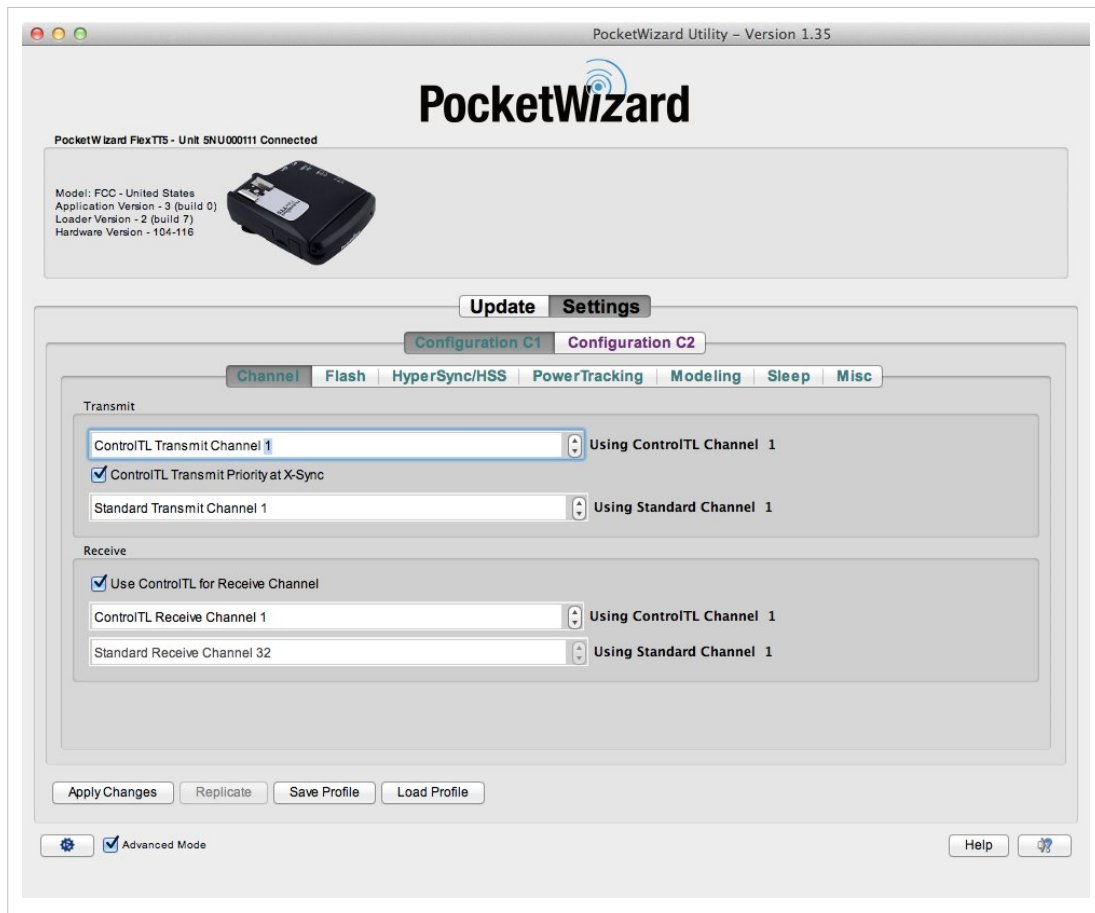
PocketWizard Utility – Version 1.35

PocketWizard

PocketWizard FlexTT5 - Unit 5NU000111 Connected

Model: FCC - United States
Application Version - 3 (build 0)
Loader Version - 2 (build 7)
Hardware Version - 104-116

Update Settings

Configuration C1 Configuration C2

Channel Flash HyperSync/HSS PowerTracking Modeling Sleep Misc

Transmit

ControlTL Transmit Channel 1 Using ControlTL Channel 1

ControlTL Transmit Priority at X-Sync

Standard Transmit Channel 1 Using Standard Channel 1

Receive

Use ControlTL for Receive Channel

ControlTL Receive Channel 1 Using ControlTL Channel 1

Standard Receive Channel 32 Using Standard Channel 1

Apply Changes Replicate Save Profile Load Profile

Advanced Mode

Help